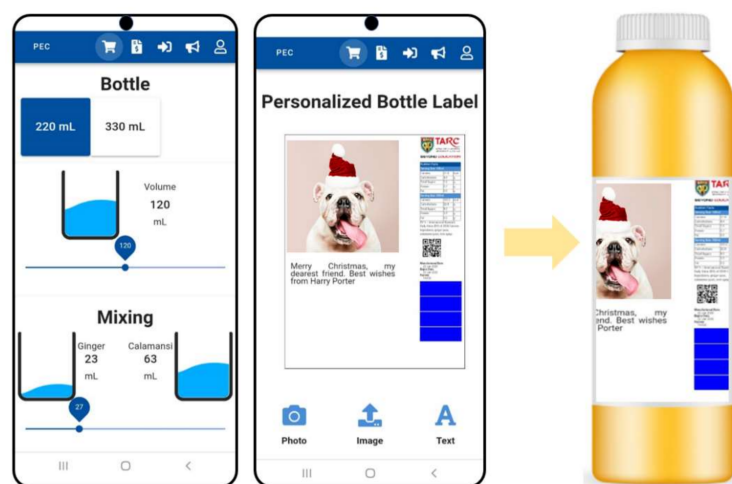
PEC

Bottle

220 mL

330 mL

Volume
120
mL

120

Mixing

Ginger
23
mL

Calamansi
63
mL

27

PEC

Personalized Bottle Label

TARC

Merry Christmas, my dearest friend. Best wishes from Harry Porter

Photo

Image

Text

TARC

Christmas, my
riend. Best wishes
Porter